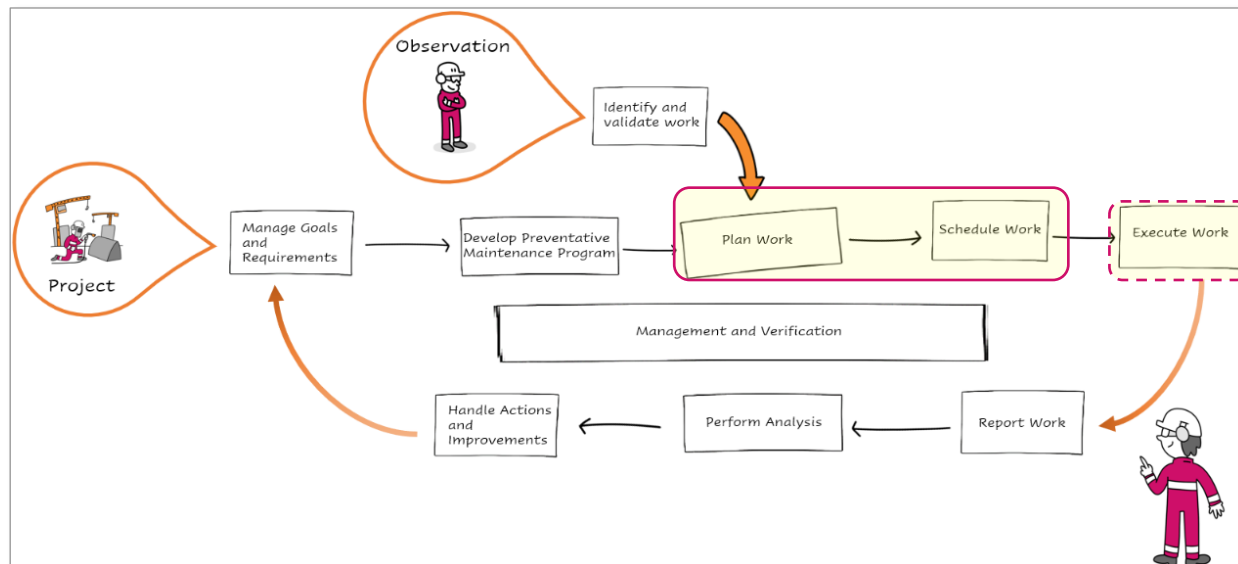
Observation

Identify and validate work

Project

Manage Goals and Requirements

Develop Preventative Maintenance Program

Plan Work

Schedule Work

Execute Work

Management and Verification

Handle Actions and Improvements

Perform Analysis

Report Work